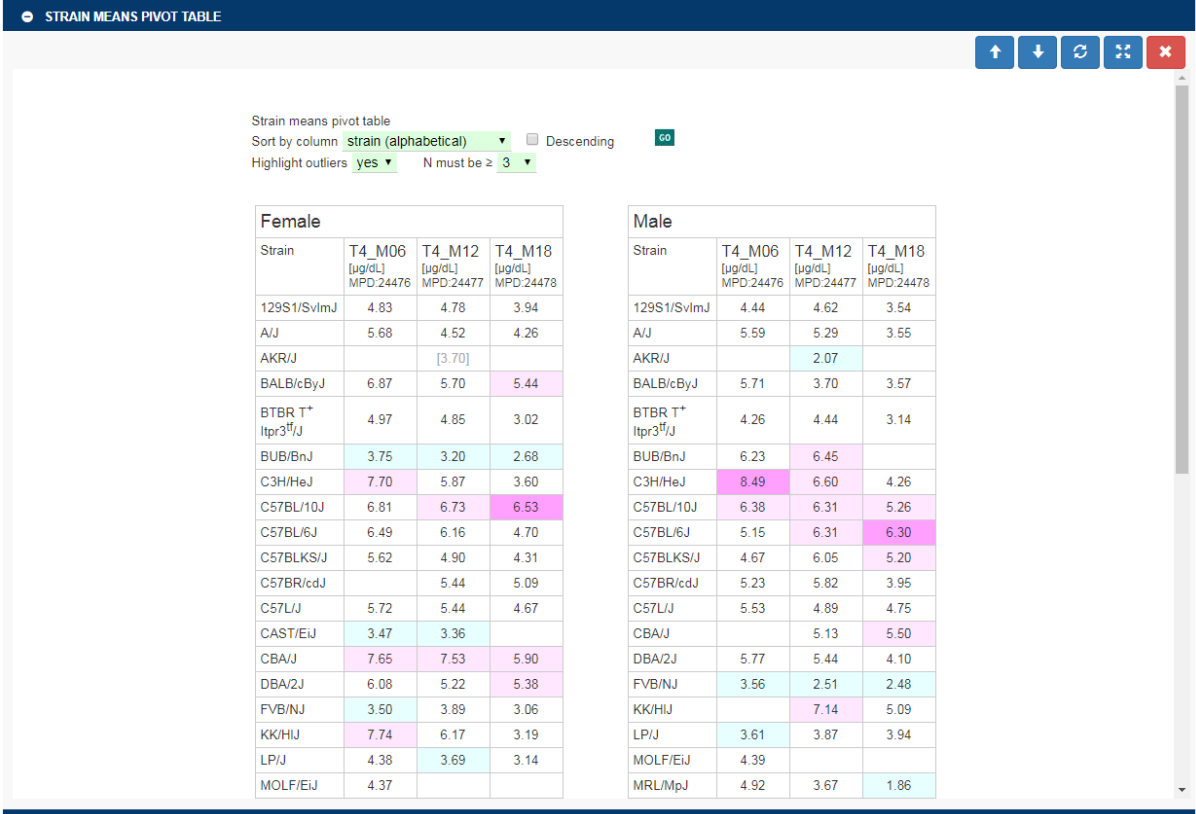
STRAIN MEANS PIVOT TABLE

Strain means pivot table
Sort by column strain (alphabetical) Descending GO
Highlight outliers yes N must be ≥ 3

| Female | | | |
|---|---|---|---|
| Strain | T4_M06 [µg/dL] MPD:24476 | T4_M12 [µg/dL] MPD:24477 | T4_M18 [µg/dL] MPD:24478 |
| 129S1/SvImJ | 4.83 | 4.78 | 3.94 |
| A/J | 5.68 | 4.52 | 4.26 |
| AKR/J | | [3.70] | |
| BALB/cByJ | 6.87 | 5.70 | 5.44 |
| BTBR T$^+$ Itpr3$^{tf}$/J | 4.97 | 4.85 | 3.02 |
| BUB/BnJ | 3.75 | 3.20 | 2.68 |
| C3H/HeJ | 7.70 | 5.87 | 3.60 |
| C57BL/10J | 6.81 | 6.73 | 6.53 |
| C57BL/6J | 6.49 | 6.16 | 4.70 |
| C57BLKS/J | 5.62 | 4.90 | 4.31 |
| C57BR/cdJ | | 5.44 | 5.09 |
| C57L/J | 5.72 | 5.44 | 4.67 |
| CAST/EiJ | 3.47 | 3.36 | |
| CBA/J | 7.65 | 7.53 | 5.90 |
| DBA/2J | 6.08 | 5.22 | 5.38 |
| FVB/NJ | 3.50 | 3.89 | 3.06 |
| KK/HIJ | 7.74 | 6.17 | 3.19 |
| LP/J | 4.38 | 3.69 | 3.14 |
| MOLF/EiJ | 4.37 | | |

| Male | | | |
|---|---|---|---|
| Strain | T4_M06 [µg/dL] MPD:24476 | T4_M12 [µg/dL] MPD:24477 | T4_M18 [µg/dL] MPD:24478 |
| 129S1/SvImJ | 4.44 | 4.62 | 3.54 |
| A/J | 5.59 | 5.29 | 3.55 |
| AKR/J | | 2.07 | |
| BALB/cByJ | 5.71 | 3.70 | 3.57 |
| BTBR T$^+$ Itpr3$^{tf}$/J | 4.26 | 4.44 | 3.14 |
| BUB/BnJ | 6.23 | 6.45 | |
| C3H/HeJ | 8.49 | 6.60 | 4.26 |
| C57BL/10J | 6.38 | 6.31 | 5.26 |
| C57BL/6J | 5.15 | 6.31 | 6.30 |
| C57BLKS/J | 4.67 | 6.05 | 5.20 |
| C57BR/cdJ | 5.23 | 5.82 | 3.95 |
| C57L/J | 5.53 | 4.89 | 4.75 |
| CBA/J | | 5.13 | 5.50 |
| DBA/2J | 5.77 | 5.44 | 4.10 |
| FVB/NJ | 3.56 | 2.51 | 2.48 |
| KK/HIJ | | 7.14 | 5.09 |
| LP/J | 3.61 | 3.87 | 3.94 |
| MOLF/EiJ | 4.39 | | |
| MRL/MpJ | 4.92 | 3.67 | 1.86 |